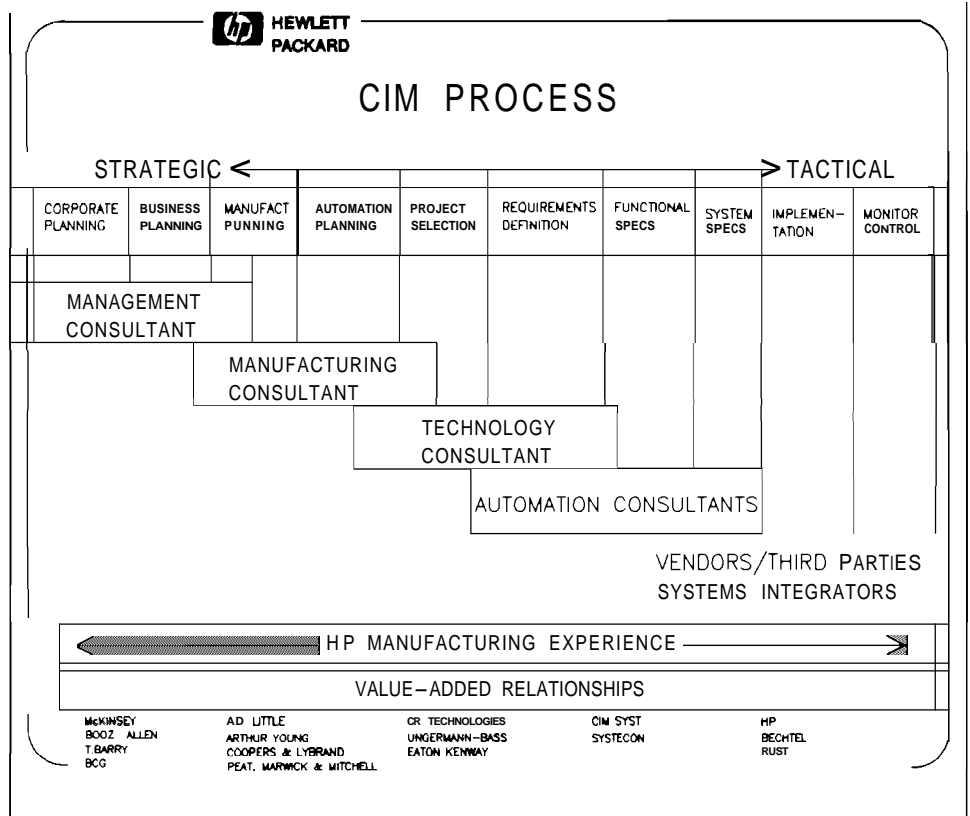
HEWLETT PACKARD

CIM PROCESS

STRATEGIC < > TACTICAL

| CORPORATE PLANNING | BUSINESS PLANNING | MANUFACT PUNNING | AUTOMATION PLANNING | PROJECT SELECTION | REQUIREMENTS DEFINITION | FUNCTIONAL SPECS | SYSTEM SPECS | IMPLEMEN-TATION | MONITOR CONTROL |
|---|---|---|---|---|---|---|---|---|---|

MANAGEMENT CONSULTANT

MANUFACTURING CONSULTANT

TECHNOLOGY CONSULTANT

AUTOMATION CONSULTANTS

VENDORS/THIRD PARTIES
SYSTEMS INTEGRATORS

HP MANUFACTURING EXPERIENCE

VALUE-ADDED RELATIONSHIPS

McKINSEY
BOOZ ALLEN
T.BARRY
BCG

AD LITTLE
ARTHUR YOUNG
COOPERS & LYBRAND
PEAT, MARWICK & MITCHELL

CR TECHNOLOGIES
UNGERMANN-BASS
EATON KENWAY

CIM SYST
SYSTECON

HP
BECHTEL
RUST